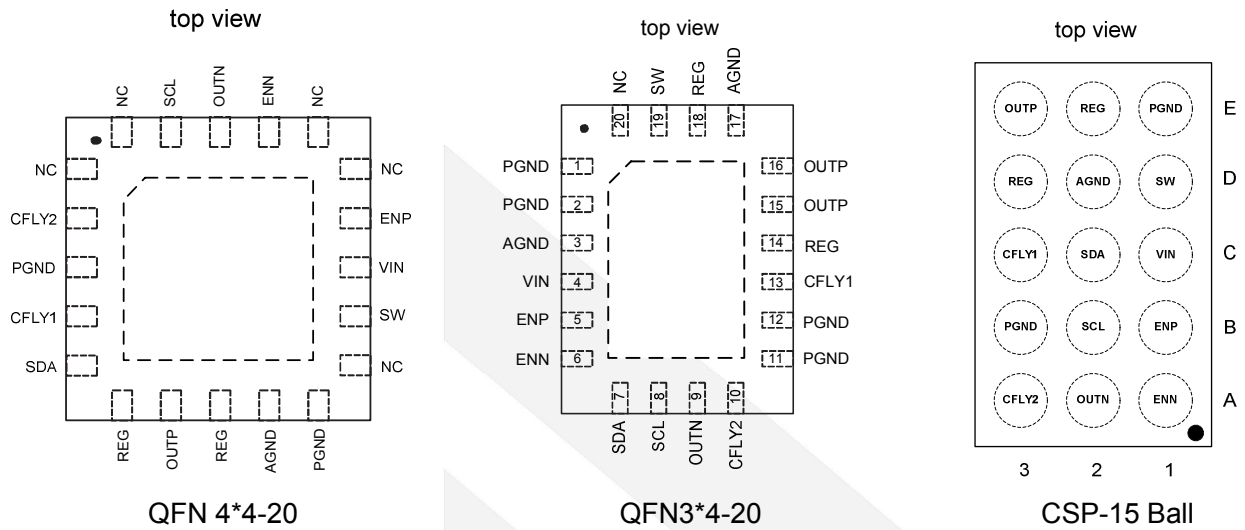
top view

NC SCL OUTN ENN NC

NC
CFLY2
PGND
CFLY1
SDA

NC
ENP
VIN
SW
NC

REG OUTP REG AGND PGND

QFN 4*4-20

top view

NC SW REG AGND
20 19 18 17

PGND 1
PGND 2
AGND 3
VIN 4
ENP 5
ENN 6

16 OUTP
15 OUTP
14 REG
13 CFLY1
12 PGND
11 PGND

7 8 9 10
SDA SCL OUTN CFLY2

QFN3*4-20

top view

| | | | |
|---|---|---|---|
| OUTP | REG | PGND | E |
| REG | AGND | SW | D |
| CFLY1 | SDA | VIN | C |
| PGND | SCL | ENP | B |
| CFLY2 | OUTN | ENN | A |
| 3 | 2 | 1 | |

CSP-15 Ball